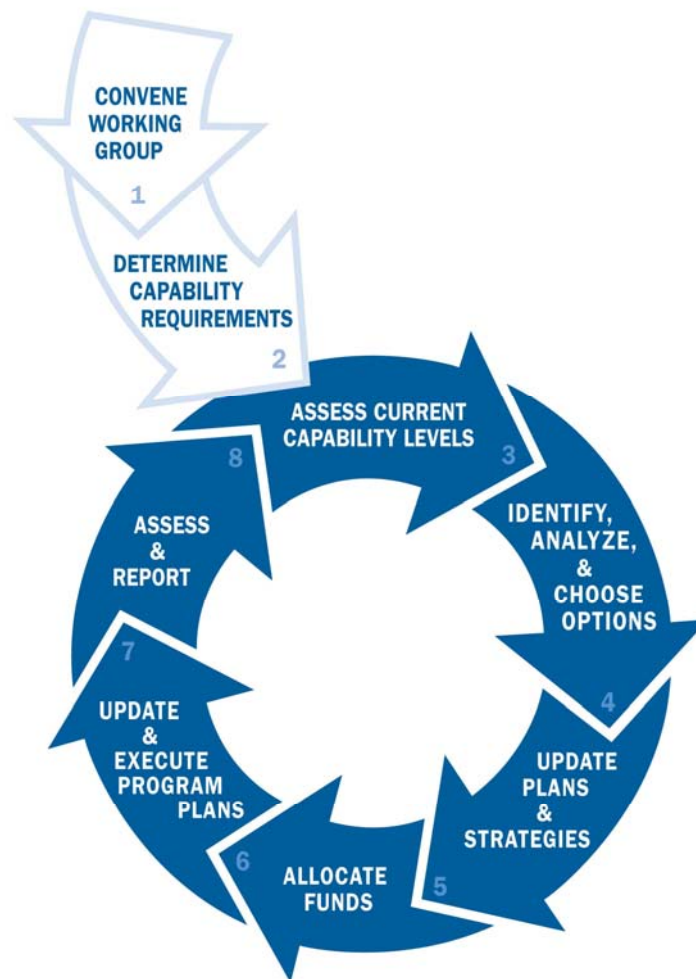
CONVENE WORKING GROUP
1

DETERMINE CAPABILITY REQUIREMENTS
2

ASSESS CURRENT CAPABILITY LEVELS
3

IDENTIFY, ANALYZE, & CHOOSE OPTIONS
4

UPDATE PLANS & STRATEGIES
5

ALLOCATE FUNDS
6

UPDATE & EXECUTE PROGRAM PLANS
7

ASSESS & REPORT
8